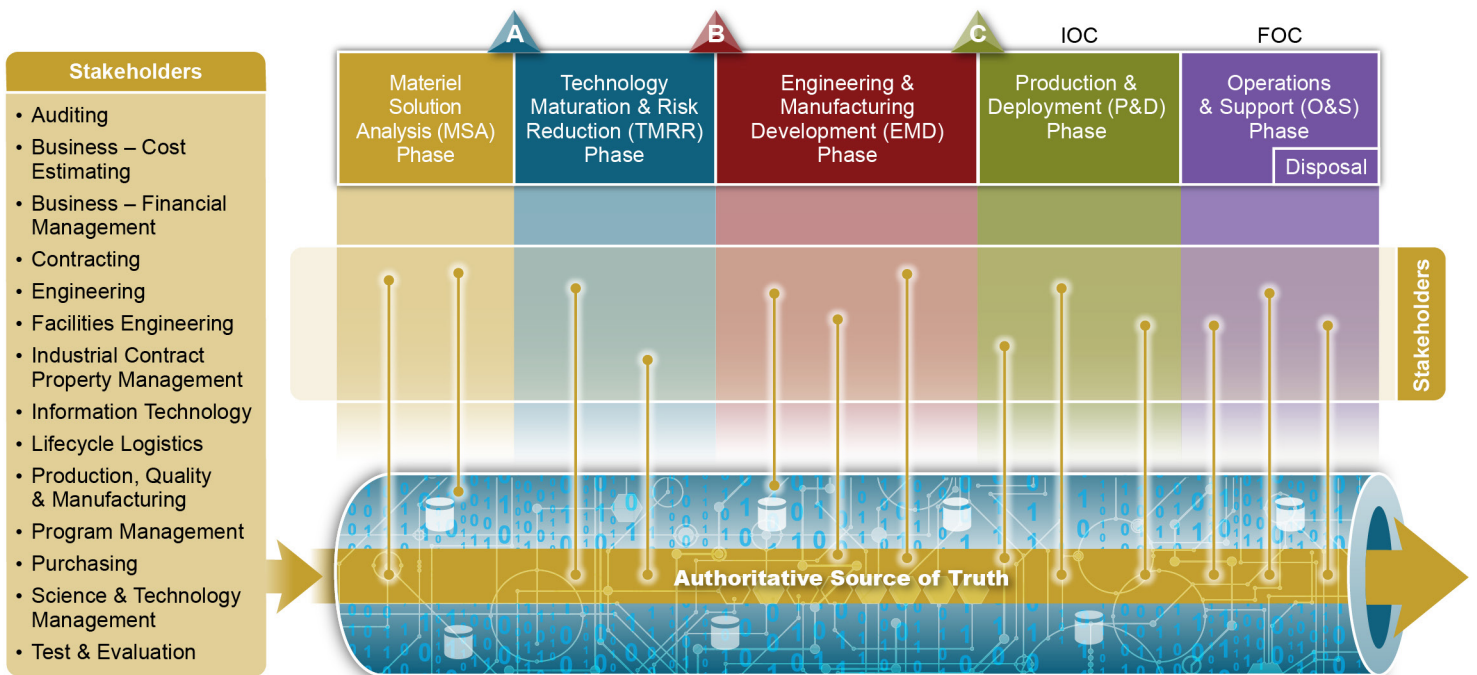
Stakeholders

- Auditing
- Business – Cost Estimating
- Business – Financial Management
- Contracting
- Engineering
- Facilities Engineering
- Industrial Contract Property Management
- Information Technology
- Lifecycle Logistics
- Production, Quality & Manufacturing
- Program Management
- Purchasing
- Science & Technology Management
- Test & Evaluation

A

B

C

IOC

FOC

Materiel Solution Analysis (MSA) Phase

Technology Maturation & Risk Reduction (TMRR) Phase

Engineering & Manufacturing Development (EMD) Phase

Production & Deployment (P&D) Phase

Operations & Support (O&S) Phase

Disposal

Stakeholders

Authoritative Source of Truth